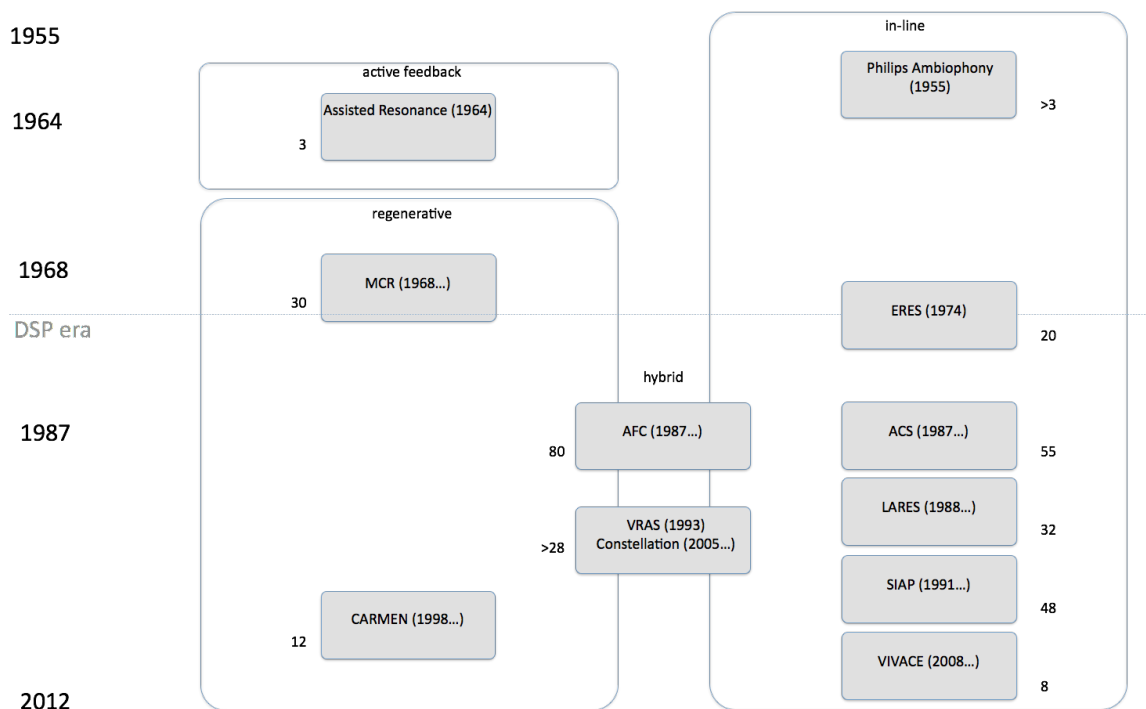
1955

in-line

active feedback

Philips Ambiophony (1955)

>3

1964

Assisted Resonance (1964)

3

regenerative

1968

MCR (1968...)

30

DSP era

ERES (1974)

20

hybrid

1987

AFC (1987...)

80

ACS (1987...)

55

LARES (1988...)

32

VRAS (1993) Constellation (2005...)

>28

SIAP (1991...)

48

CARMEN (1998...)

12

VIVACE (2008...)

8

2012